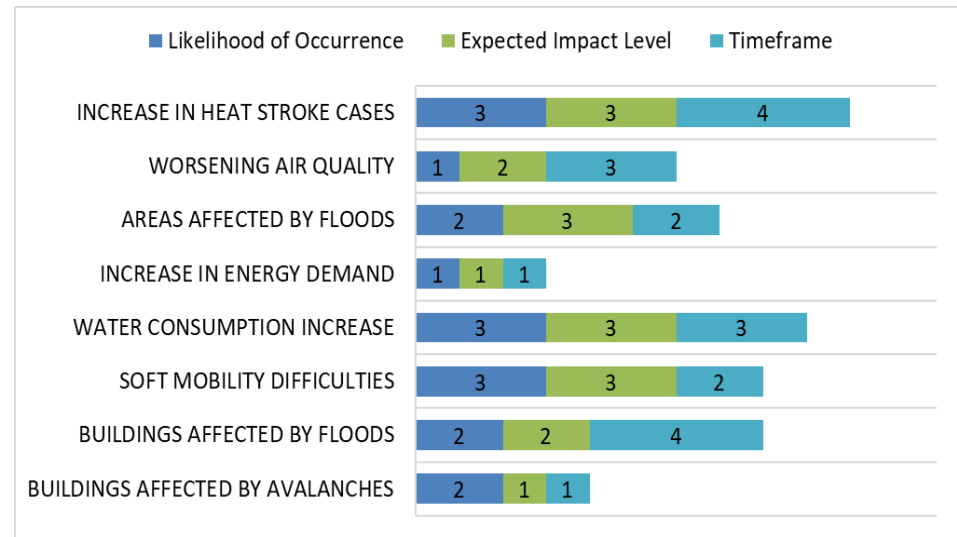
Likelihood of Occurrence Expected Impact Level Timeframe

| | Likelihood of Occurrence | Expected Impact Level | Timeframe |
|---|---|---|---|
| INCREASE IN HEAT STROKE CASES | 3 | 3 | 4 |
| WORSENING AIR QUALITY | 1 | 2 | 3 |
| AREAS AFFECTED BY FLOODS | 2 | 3 | 2 |
| INCREASE IN ENERGY DEMAND | 1 | 1 | 1 |
| WATER CONSUMPTION INCREASE | 3 | 3 | 3 |
| SOFT MOBILITY DIFFICULTIES | 3 | 3 | 2 |
| BUILDINGS AFFECTED BY FLOODS | 2 | 2 | 4 |
| BUILDINGS AFFECTED BY AVALANCHES | 2 | 1 | 1 |